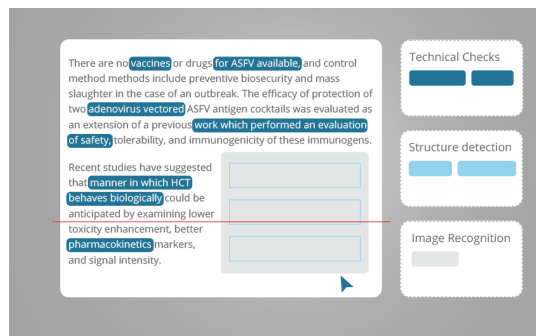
There are no vaccines or drugs for ASFV available, and control method methods include preventive biosecurity and mass slaughter in the case of an outbreak. The efficacy of protection of two adenovirus vectored ASFV antigen cocktails was evaluated as an extension of a previous work which performed an evaluation of safety, tolerability, and immunogenicity of these immunogens.

Recent studies have suggested that manner in which HCT behaves biologically could be anticipated by examining lower toxicity enhancement, better pharmacokinetics markers, and signal intensity.

Technical Checks

Structure detection

Image Recognition